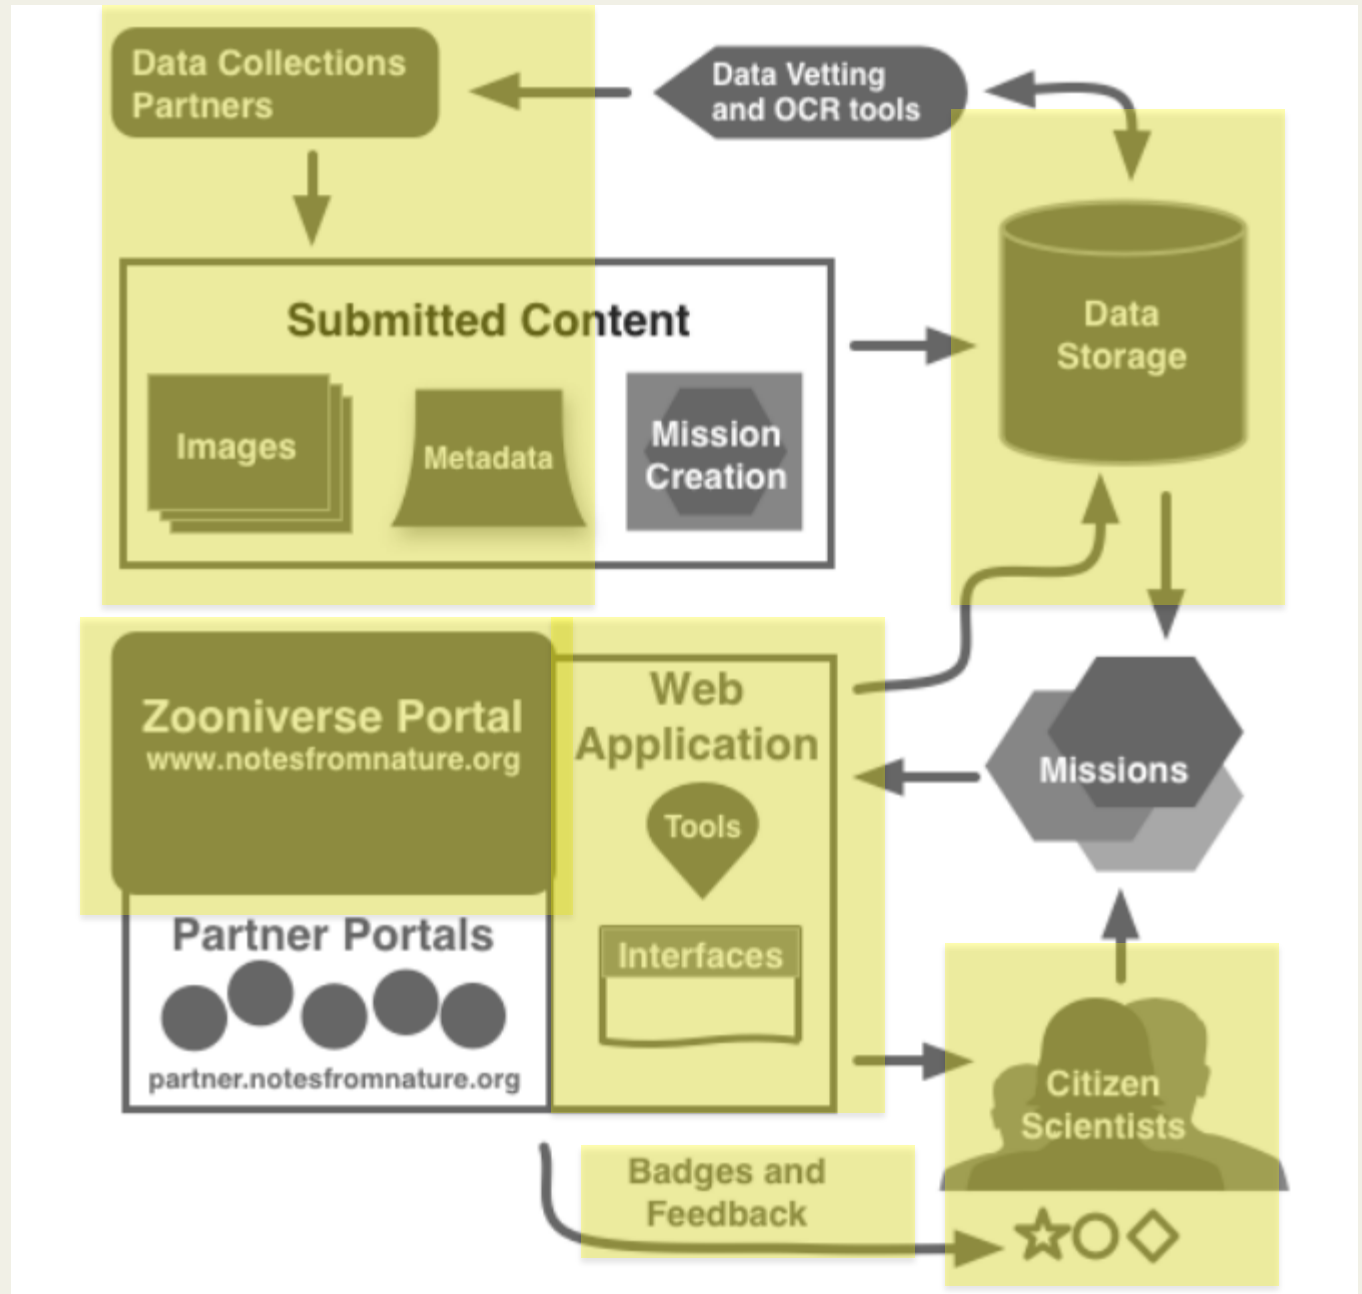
Data Collections Partners

Data Vetting and OCR tools

Submitted Content

Images

Metadata

Mission Creation

Data Storage

Zooniverse Portal
www.notesfromnature.org

Web Application

Tools

Interfaces

Missions

Partner Portals

partner.notesfromnature.org

Citizen Scientists

Badges and Feedback